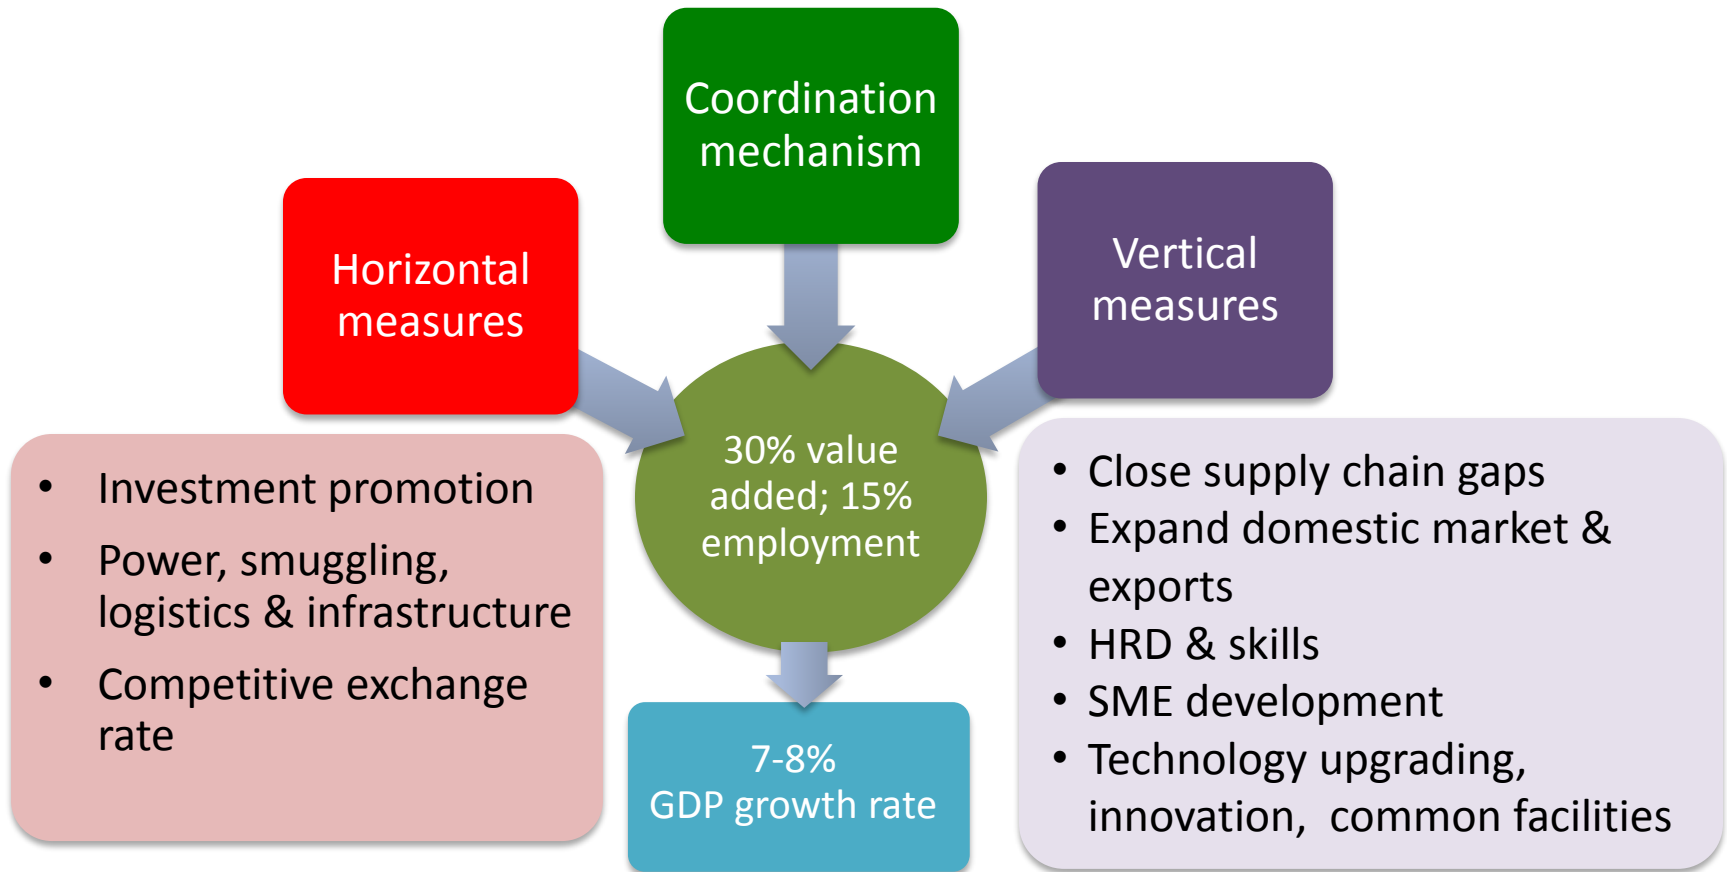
Coordination mechanism

Horizontal measures

Vertical measures

30% value added; 15% employment

- Investment promotion
- Power, smuggling, logistics & infrastructure
- Competitive exchange rate

- Close supply chain gaps
- Expand domestic market & exports
- HRD & skills
- SME development
- Technology upgrading, innovation, common facilities

7-8%
GDP growth rate